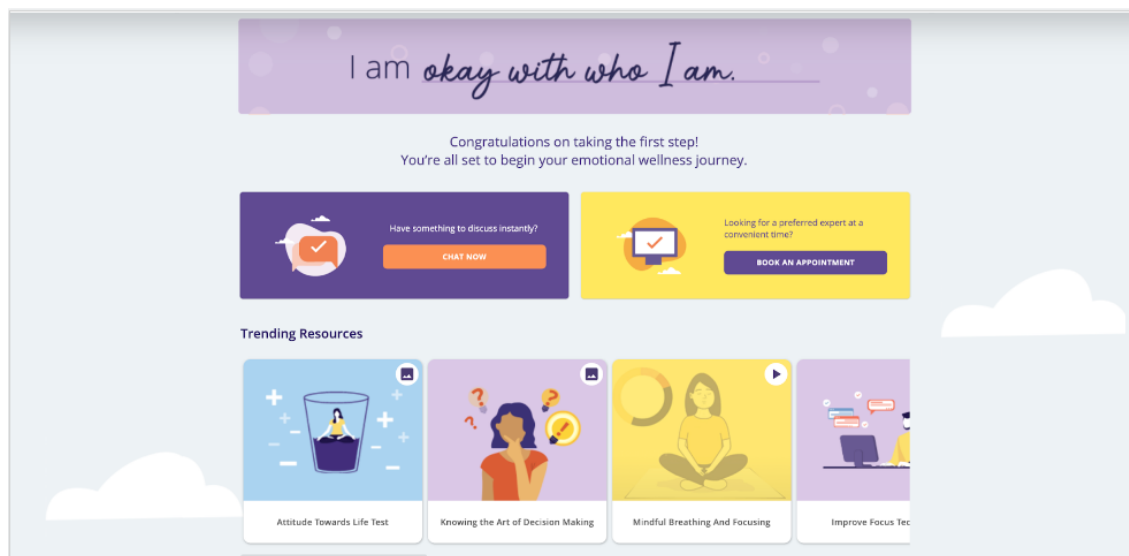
I am okay with who I am.

Congratulations on taking the first step!
You're all set to begin your emotional wellness journey.

Have something to discuss instantly?

CHAT NOW

Looking for a preferred expert at a convenient time?

BOOK AN APPOINTMENT

Trending Resources

Attitude Towards Life Test

Knowing the Art of Decision Making

Mindful Breathing And Focusing

Improve Focus Tec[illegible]